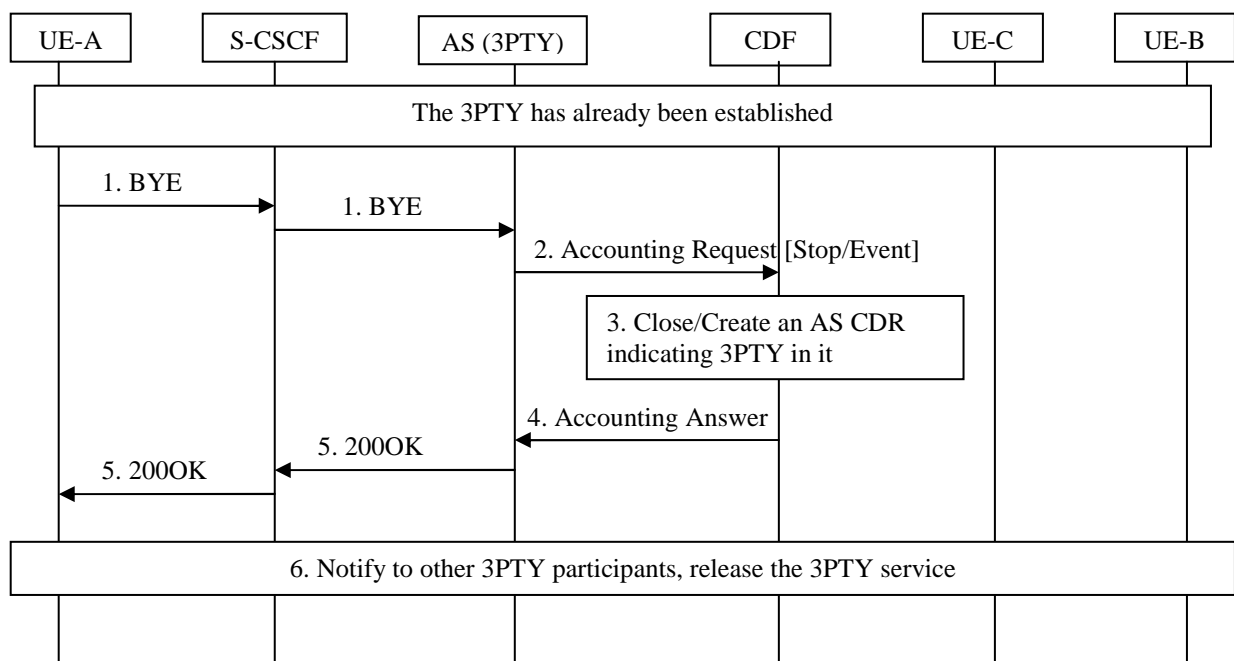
UE-A
S-CSCF
AS (3PTY)
CDF
UE-C
UE-B

The 3PTY has already been established

1. BYE

1. BYE

2. Accounting Request [Stop/Event]

3. Close/Create an AS CDR indicating 3PTY in it

4. Accounting Answer

5. 200OK

5. 200OK

6. Notify to other 3PTY participants, release the 3PTY service